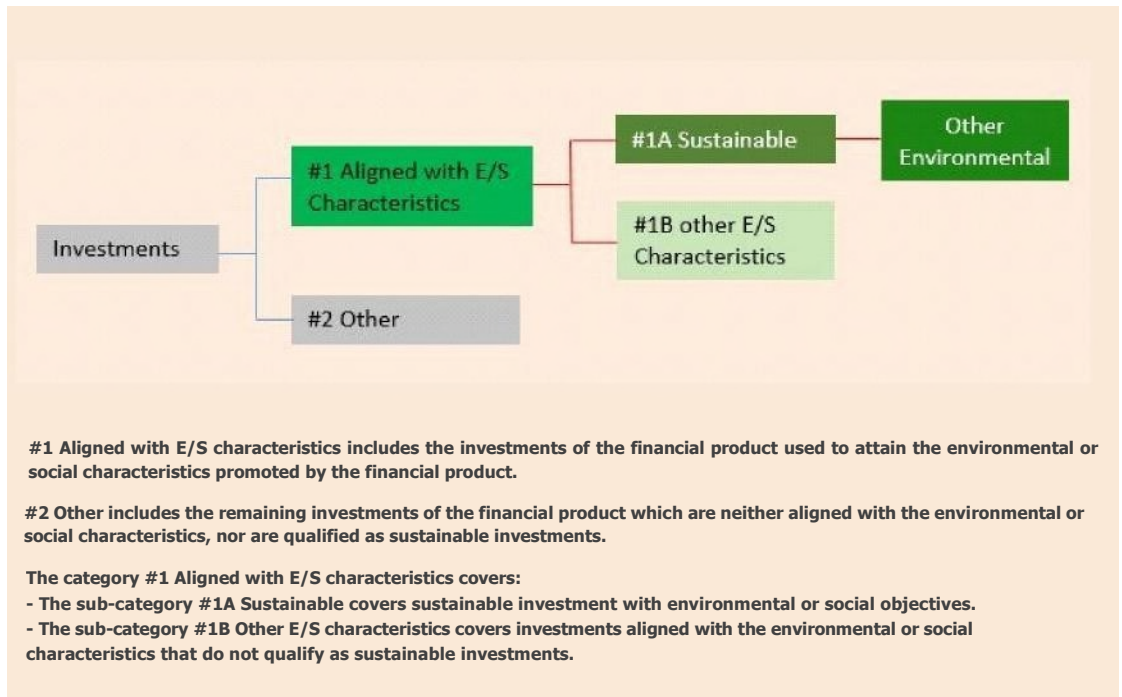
Investments

#1 Aligned with E/S Characteristics

#2 Other

#1A Sustainable

#1B other E/S Characteristics

Other Environmental

#1 Aligned with E/S characteristics includes the investments of the financial product used to attain the environmental or social characteristics promoted by the financial product.

#2 Other includes the remaining investments of the financial product which are neither aligned with the environmental or social characteristics, nor are qualified as sustainable investments.

The category #1 Aligned with E/S characteristics covers:
- The sub-category #1A Sustainable covers sustainable investment with environmental or social objectives.
- The sub-category #1B Other E/S characteristics covers investments aligned with the environmental or social characteristics that do not qualify as sustainable investments.